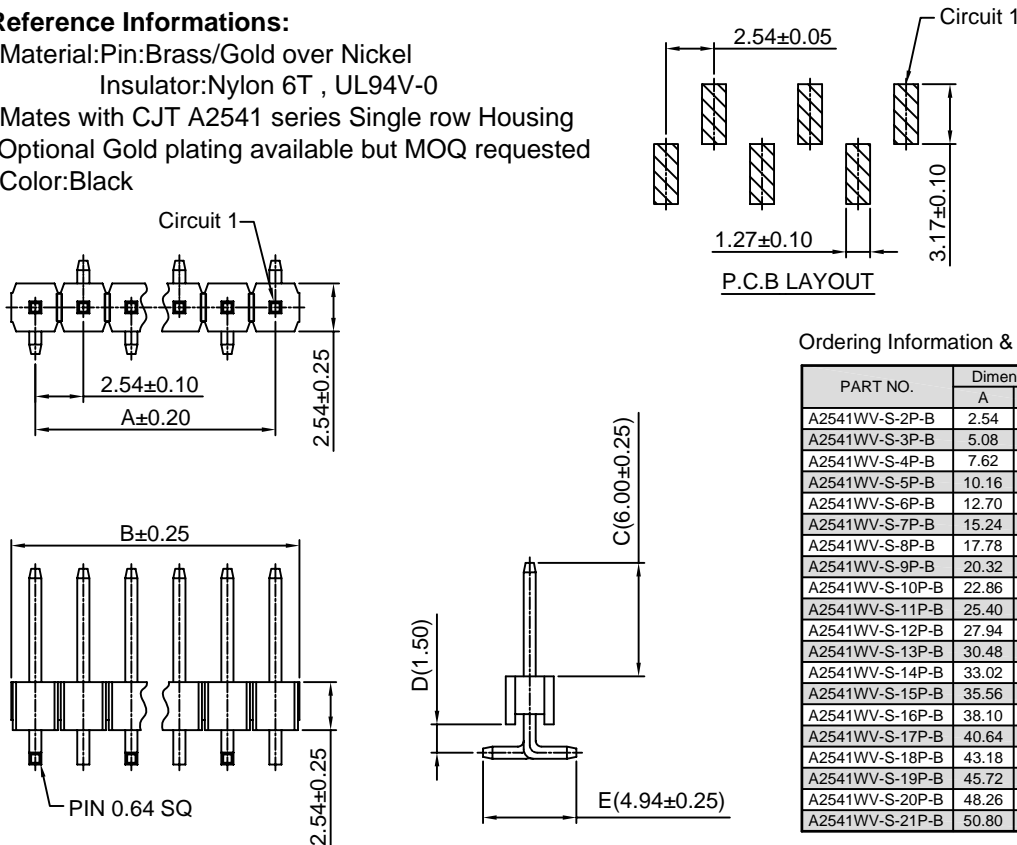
Reference Informations:
Material:Pin:Brass/Gold over Nickel
Insulator:Nylon 6T , UL94V-0
Mates with CJT A2541 series Single row Housing
Optional Gold plating available but MOQ requested
Color:Black

Circuit 1

2.54±0.10
A±0.20
2.54±0.25

B±0.25
PIN 0.64 SQ
2.54±0.25

C(6.00±0.25)
D(1.50)
E(4.94±0.25)

2.54±0.05
Circuit 1
1.27±0.10
3.17±0.10
P.C.B LAYOUT

Ordering Information &

| PART NO. | Dimen A |
|---|---|
| A2541WV-S-2P-B | 2.54 |
| A2541WV-S-3P-B | 5.08 |
| A2541WV-S-4P-B | 7.62 |
| A2541WV-S-5P-B | 10.16 |
| A2541WV-S-6P-B | 12.70 |
| A2541WV-S-7P-B | 15.24 |
| A2541WV-S-8P-B | 17.78 |
| A2541WV-S-9P-B | 20.32 |
| A2541WV-S-10P-B | 22.86 |
| A2541WV-S-11P-B | 25.40 |
| A2541WV-S-12P-B | 27.94 |
| A2541WV-S-13P-B | 30.48 |
| A2541WV-S-14P-B | 33.02 |
| A2541WV-S-15P-B | 35.56 |
| A2541WV-S-16P-B | 38.10 |
| A2541WV-S-17P-B | 40.64 |
| A2541WV-S-18P-B | 43.18 |
| A2541WV-S-19P-B | 45.72 |
| A2541WV-S-20P-B | 48.26 |
| A2541WV-S-21P-B | 50.80 |